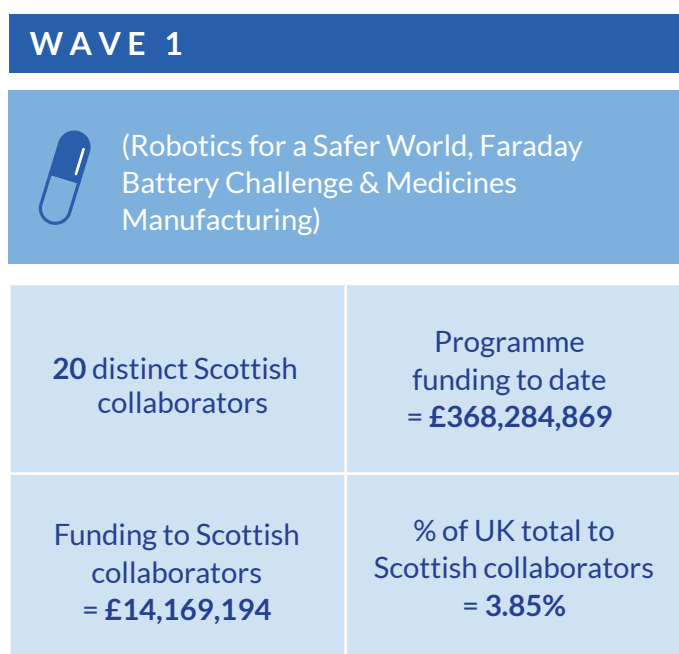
WAVE 1

(Robotics for a Safer World, Faraday Battery Challenge & Medicines Manufacturing)

| | |
|---|---|
| 20 distinct Scottish collaborators | Programme funding to date = £368,284,869 |
| Funding to Scottish collaborators = £14,169,194 | % of UK total to Scottish collaborators = 3.85% |